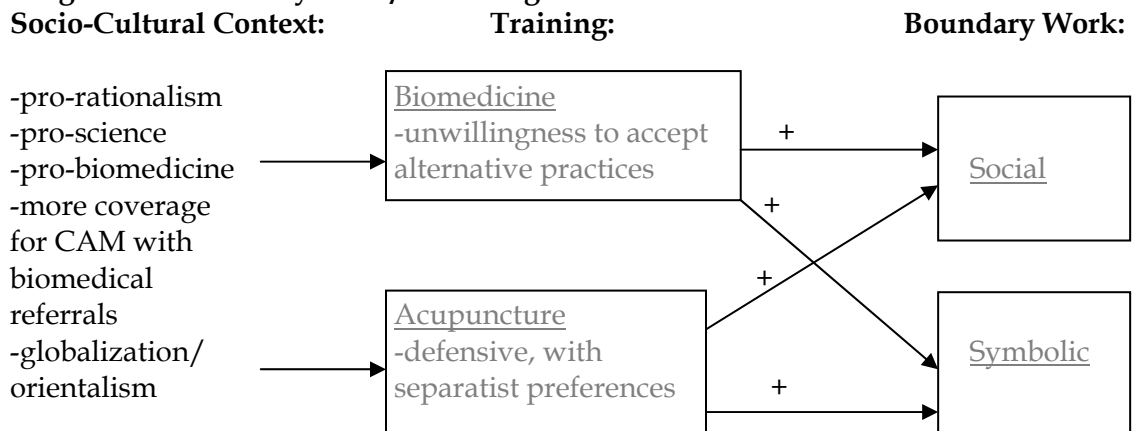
Socio-Cultural Context: Training: Boundary Work:

-pro-rationalism
-pro-science
-pro-biomedicine
-more coverage for CAM with biomedical referrals
-globalization/ orientalism

Biomedicine
-unwillingness to accept alternative practices

Acupuncture
-defensive, with separatist preferences

+

+

+

+

Social

Symbolic